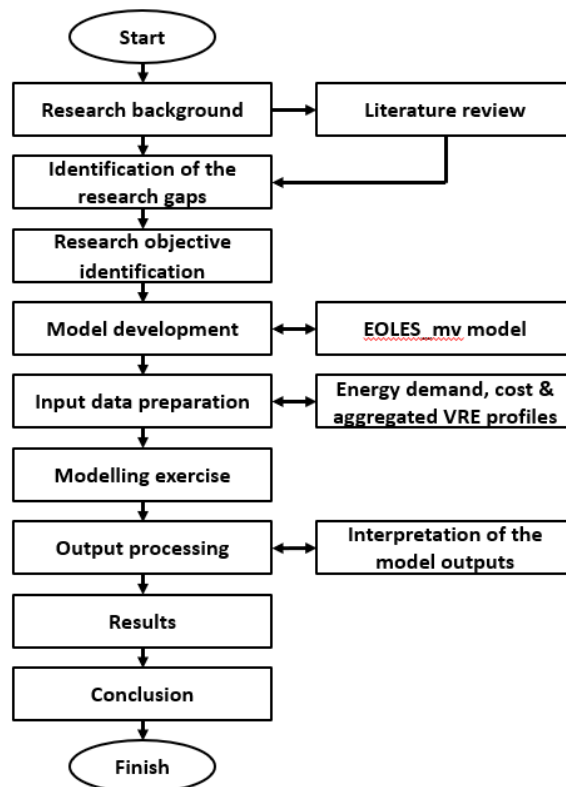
Start

Research background

Literature review

Identification of the research gaps

Research objective identification

Model development

EOLES_mv model

Input data preparation

Energy demand, cost & aggregated VRE profiles

Modelling exercise

Output processing

Interpretation of the model outputs

Results

Conclusion

Finish